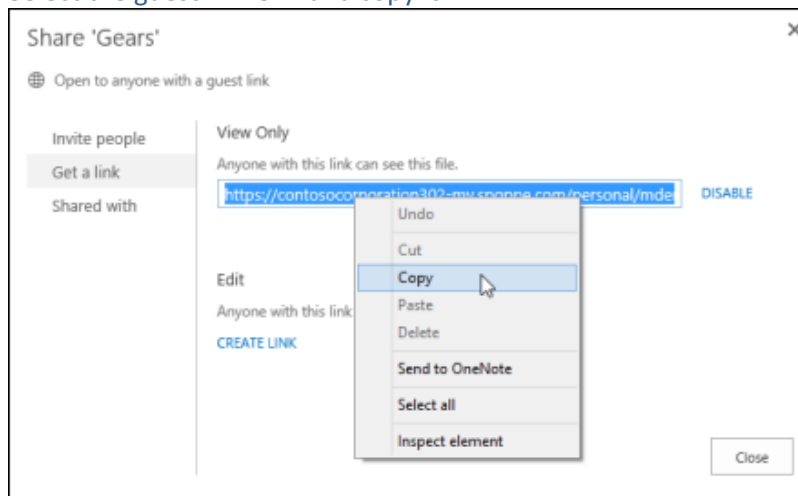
Share 'Gears'

Open to anyone with a guest link

Invite people
Get a link
Shared with

View Only
Anyone with this link can see this file.
https://contosocorporation302-my.sp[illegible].com/personal/mde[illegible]
DISABLE

Edit
Anyone with this link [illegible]
CREATE LINK

Undo
Cut
Copy
Paste
Delete
Send to OneNote
Select all
Inspect element

Close